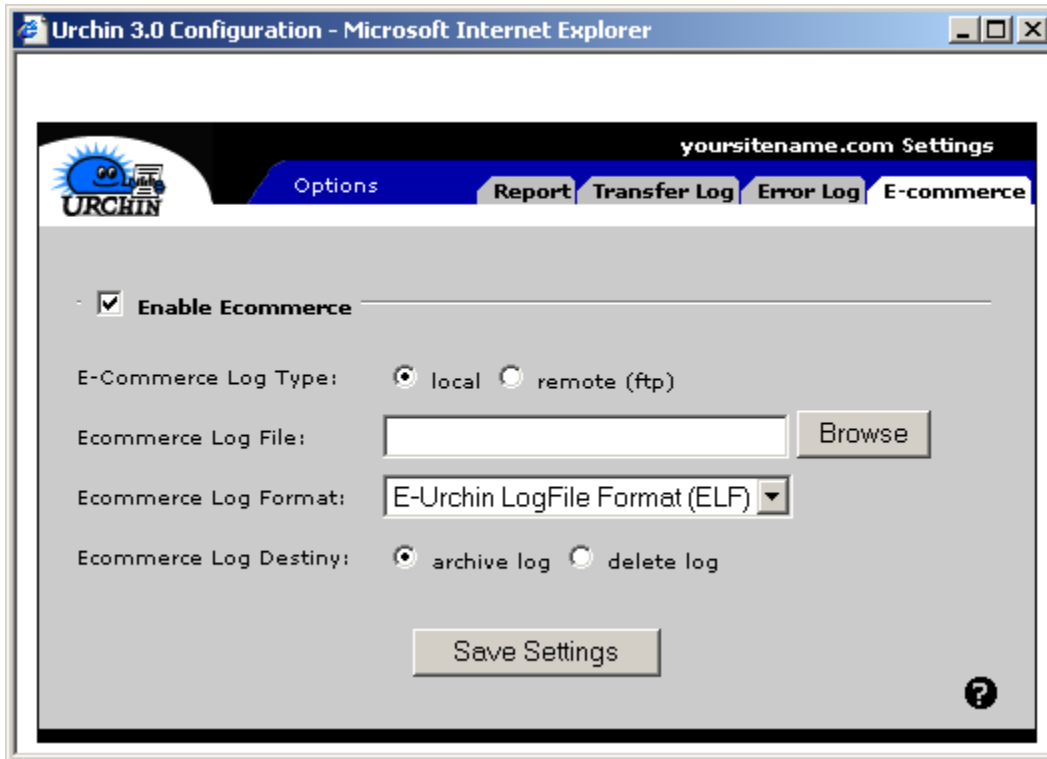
Urchin 3.0 Configuration - Microsoft Internet Explorer

URCHIN

yoursitename.com Settings

Options

Report Transfer Log Error Log E-commerce

Enable Ecommerce

E-Commerce Log Type: local remote (ftp)

Ecommerce Log File: Browse

Ecommerce Log Format: E-Urchin LogFile Format (ELF)

Ecommerce Log Destiny: archive log delete log

Save Settings

?